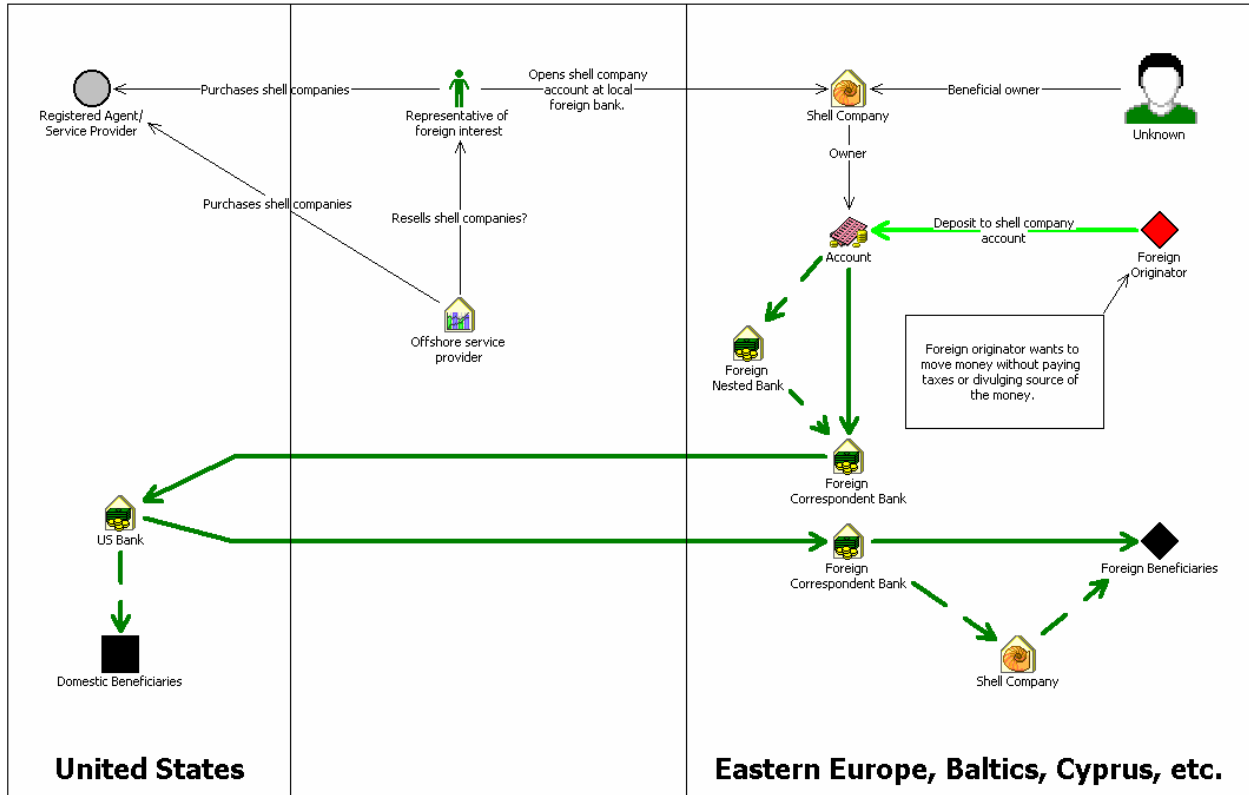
Registered Agent/ Service Provider

Purchases shell companies

Representative of foreign interest

Opens shell company account at local foreign bank.

Shell Company

Beneficial owner

Unknown

Owner

Purchases shell companies

Resells shell companies?

Deposit to shell company account

Account

Foreign Originator

Offshore service provider

Foreign Nested Bank

Foreign originator wants to move money without paying taxes or divulging source of the money.

Foreign Correspondent Bank

US Bank

Foreign Correspondent Bank

Foreign Beneficiaries

Domestic Beneficiaries

Shell Company

United States

Eastern Europe, Baltics, Cyprus, etc.